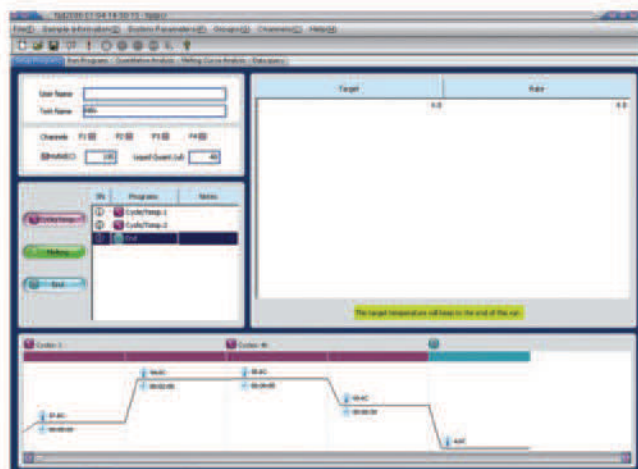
File(F) Sample Information(E) System Parameters(P) Groups(G) Channels(C) Help(H)

User Name
Test Name
Channels F1 F2 F3 F4
Lid Temperature
Liquid Quantity(ul)

Cycles/Temp
Melting
End

No. Programs Notes
1 Cycle/Temp.1
2 Cycle/Temp.2
3 End

Target Rate

The target temperature will keep to the end of the run

Cycles: 1
Cycles: 40